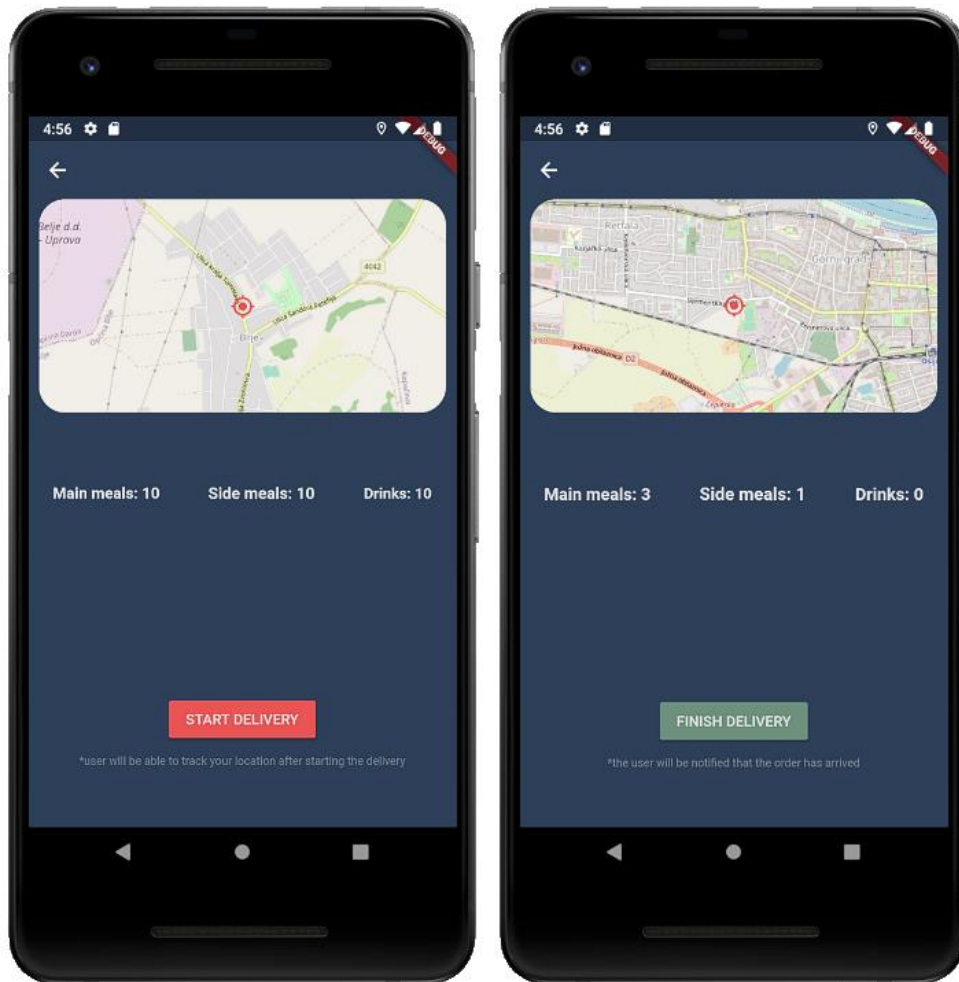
4:56

DEBUG

Belje d.d. - Uprava

4042

Ulica Sandora Petőfija

Bilje

Main meals: 10

Side meals: 10

Drinks: 10

START DELIVERY

*user will be able to track your location after starting the delivery

4:56

DEBUG

Retfala

Gornji grad

Južna obilaznica D2

Main meals: 3

Side meals: 1

Drinks: 0

FINISH DELIVERY

*the user will be notified that the order has arrived